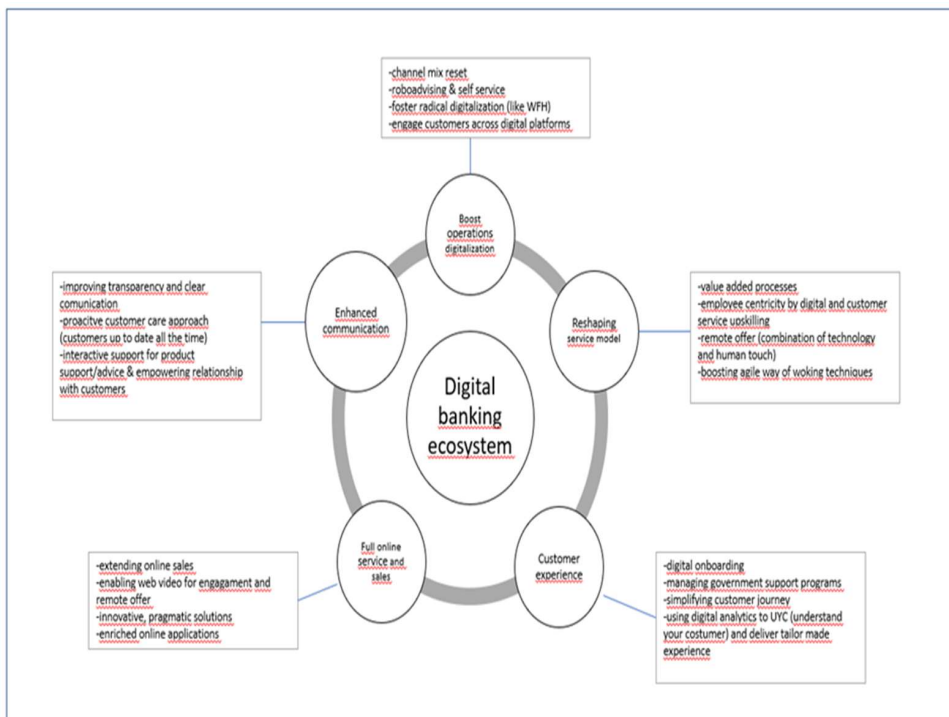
-channel mix reset
-roboadvising & self service
-foster radical digitalization (like WFH)
-engage customers across digital platforms

Boost operations digitalization

-improving transparency and clear comunication
-proacitve customer care approach (customers up to date all the time)
-interactive support for product support/advice & empowering relationship with customers

Enhanced communication

Reshaping service model

-value added processes
-employee centricity by digital and customer service upskilling
-remote offer (combination of technology and human touch)
-boosting agile way of woking techniques

Digital banking ecosystem

Full online service and sales

Customer experience

-extending online sales
-enabling web video for engagament and remote offer
-innovative, pragmatic solutions
-enriched online applications

-digital onboarding
-managing government support programs
-simplifying customer journey
-using digital analytics to UYC (understand your costumer) and deliver tailor made experience